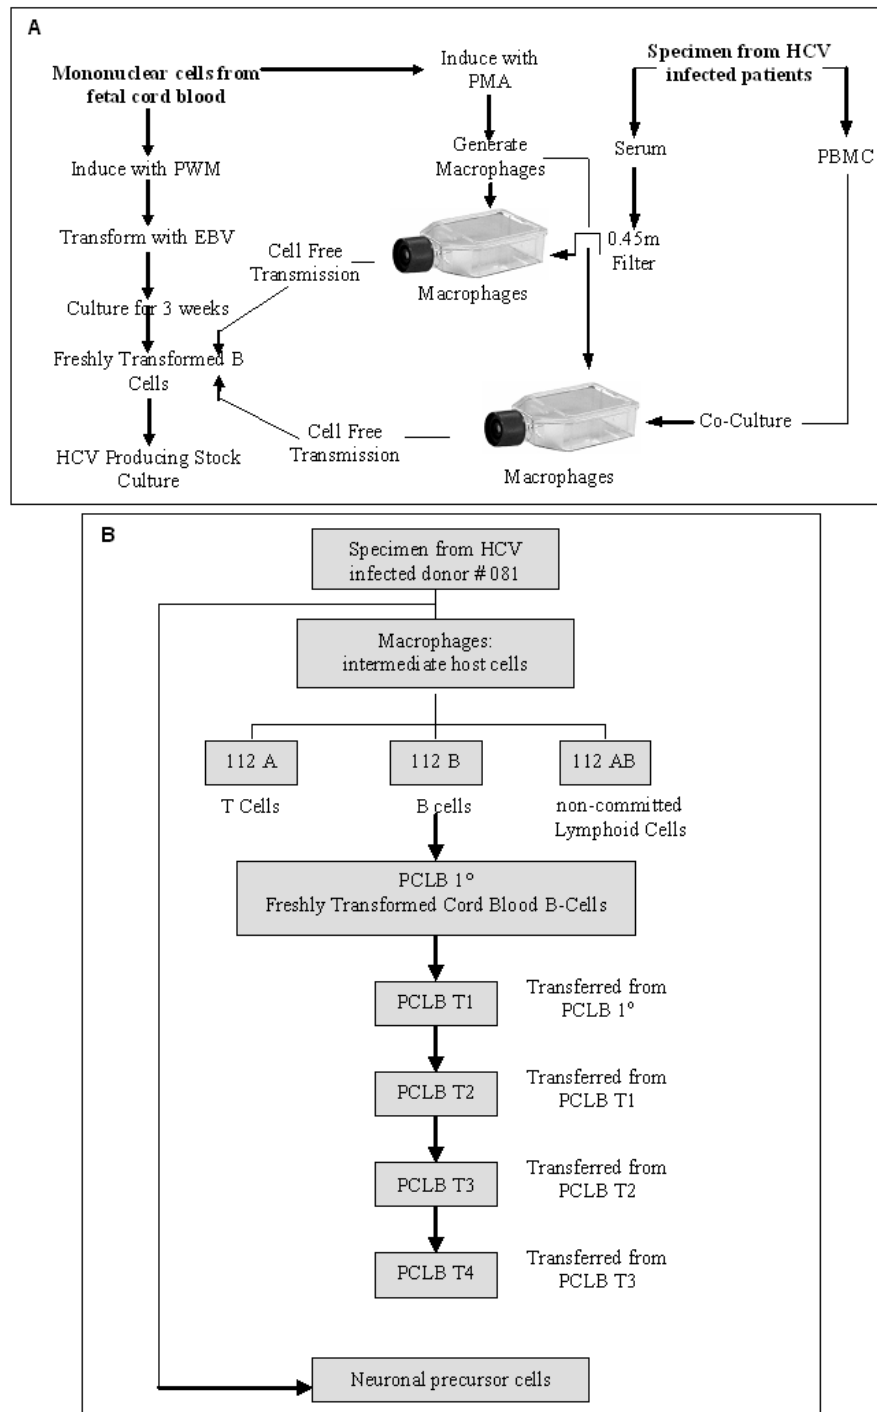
A

Mononuclear cells from fetal cord blood

Induce with PWM

Transform with EBV

Culture for 3 weeks

Freshly Transformed B Cells

HCV Producing Stock Culture

Induce with PMA

Generate Macrophages

Macrophages

Cell Free Transmission

Specimen from HCV infected patients

Serum

0.45m Filter

PBMC

Co-Culture

Cell Free Transmission

Macrophages

B

Specimen from HCV infected donor # 081

Macrophages: intermediate host cells

112 A

T Cells

112 B

B cells

112 AB

non-committed Lymphoid Cells

PCLB 1°
Freshly Transformed Cord Blood B-Cells

PCLB T1

Transferred from PCLB 1°

PCLB T2

Transferred from PCLB T1

PCLB T3

Transferred from PCLB T2

PCLB T4

Transferred from PCLB T3

Neuronal precursor cells